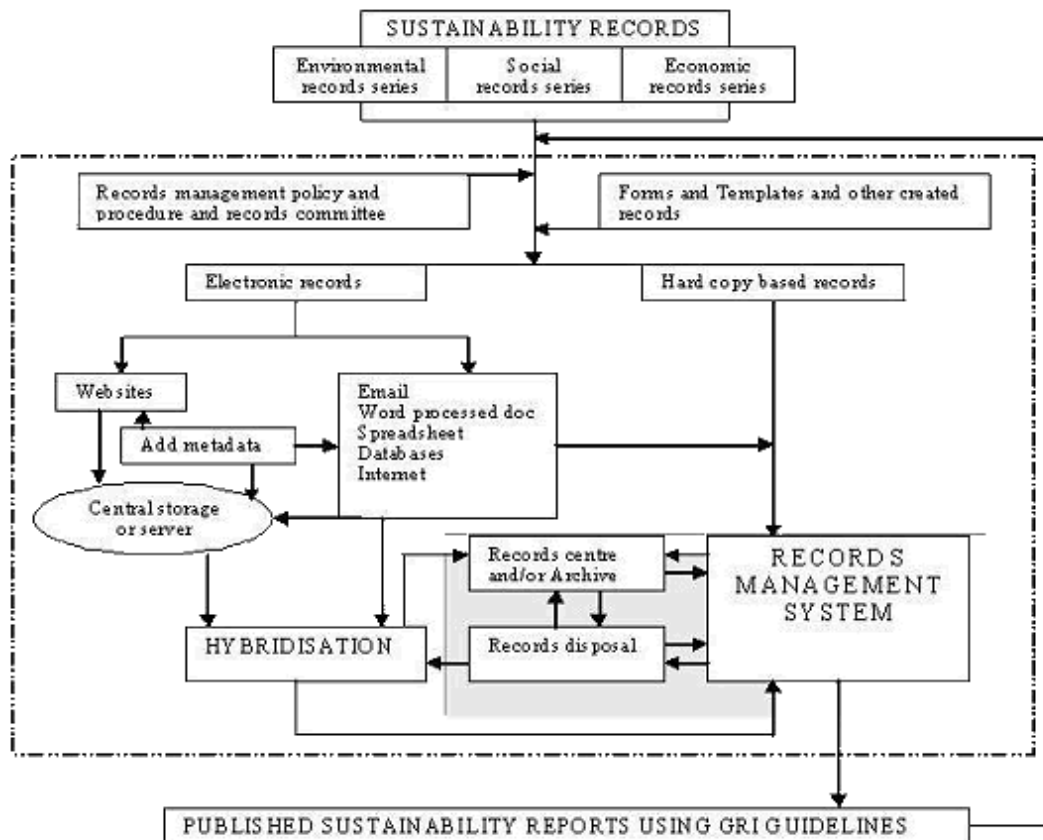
SUSTAINABILITY RECORDS

Environmental records series

Social records series

Economic records series

Records management policy and procedure and records committee

Forms and Templates and other created records

Electronic records

Hard copy based records

Websites

Add metadata

Email
Word processed doc
Spreadsheet
Databases
Internet

Central storage or server

Records centre and/or Archive

RECORDS MANAGEMENT SYSTEM

HYBRIDISATION

Records disposal

PUBLISHED SUSTAINABILITY REPORTS USING GRI GUIDELINES